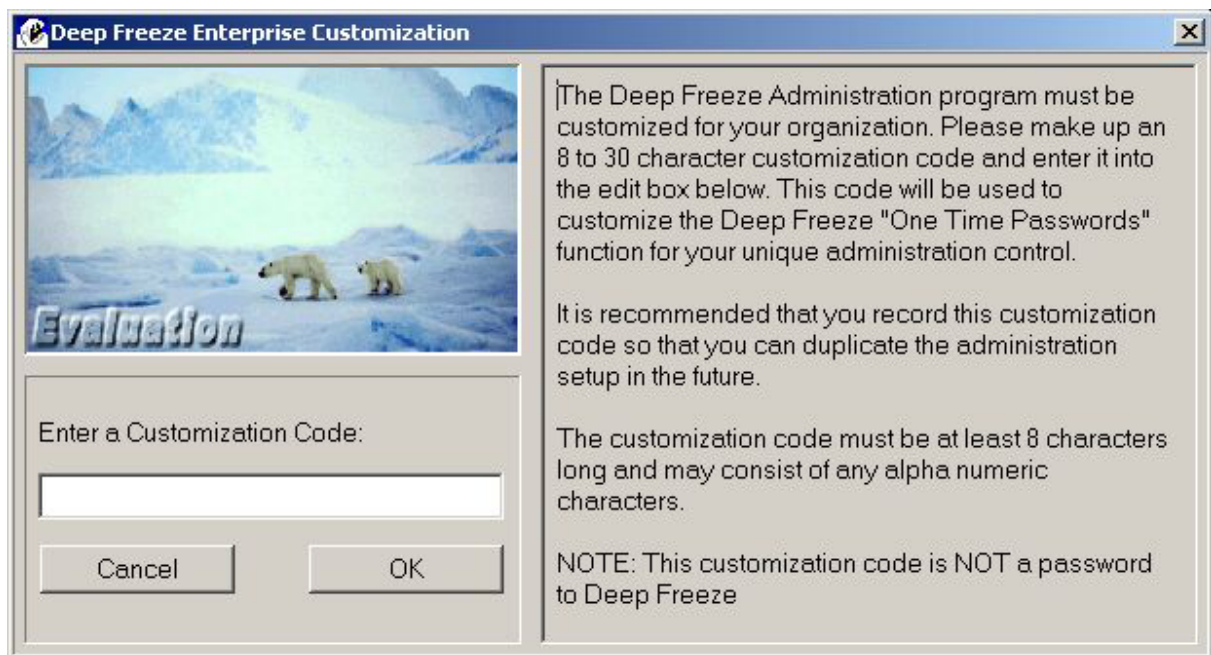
Deep Freeze Enterprise Customization

Evaluation

Enter a Customization Code:

Cancel

OK

The Deep Freeze Administration program must be customized for your organization. Please make up an 8 to 30 character customization code and enter it into the edit box below. This code will be used to customize the Deep Freeze "One Time Passwords" function for your unique administration control.

It is recommended that you record this customization code so that you can duplicate the administration setup in the future.

The customization code must be at least 8 characters long and may consist of any alpha numeric characters.

NOTE: This customization code is NOT a password to Deep Freeze